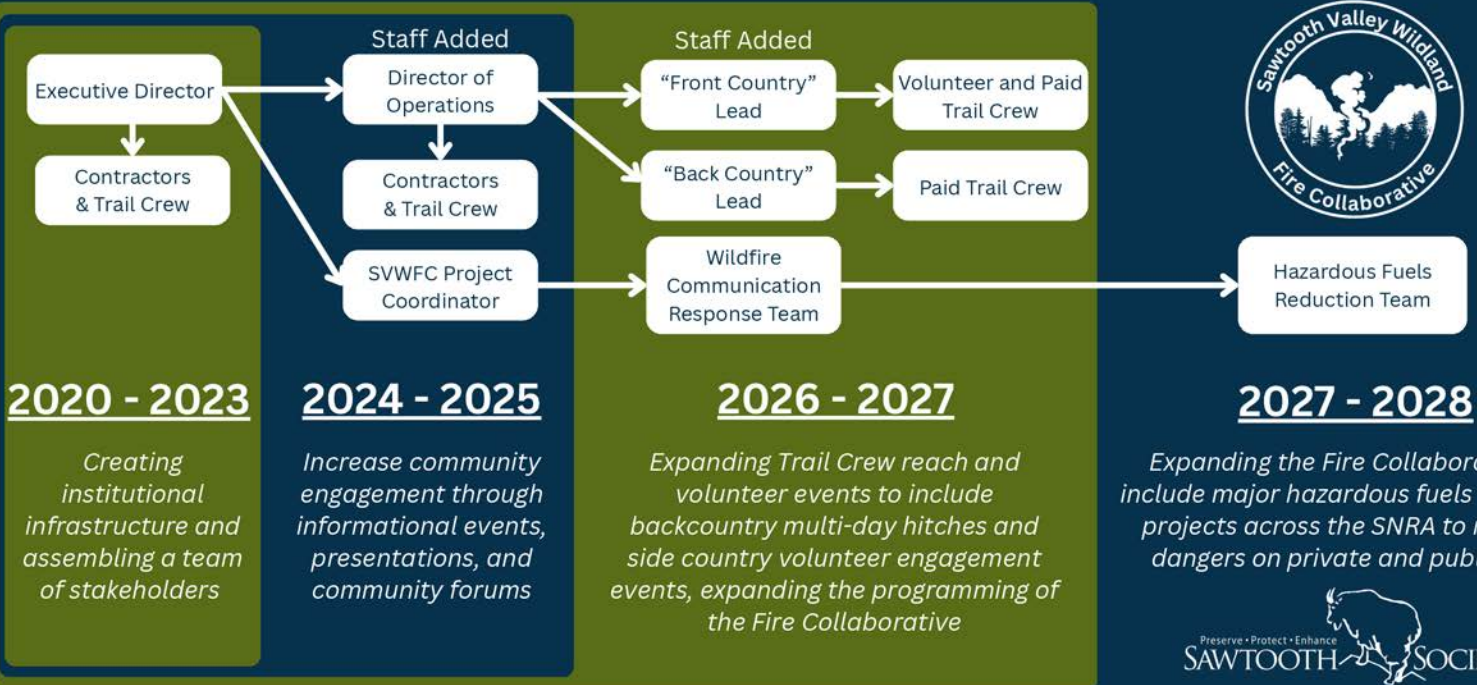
Staff Added

Staff Added

Executive Director

Contractors & Trail Crew

Director of Operations

Contractors & Trail Crew

SVWFC Project Coordinator

"Front Country" Lead

Volunteer and Paid Trail Crew

"Back Country" Lead

Paid Trail Crew

Wildfire Communication Response Team

Hazardous Fuels Reduction Team

Sawtooth Valley Wildland Fire Collaborative

2020 - 2023

Creating institutional infrastructure and assembling a team of stakeholders

2024 - 2025

Increase community engagement through informational events, presentations, and community forums

2026 - 2027

Expanding Trail Crew reach and volunteer events to include backcountry multi-day hitches and side country volunteer engagement events, expanding the programming of the Fire Collaborative

2027 - 2028

Expanding the Fire Collabor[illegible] include major hazardous fuels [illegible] projects across the SNRA to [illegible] dangers on private and pub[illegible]

Preserve • Protect • Enhance
SAWTOOTH SOCI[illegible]